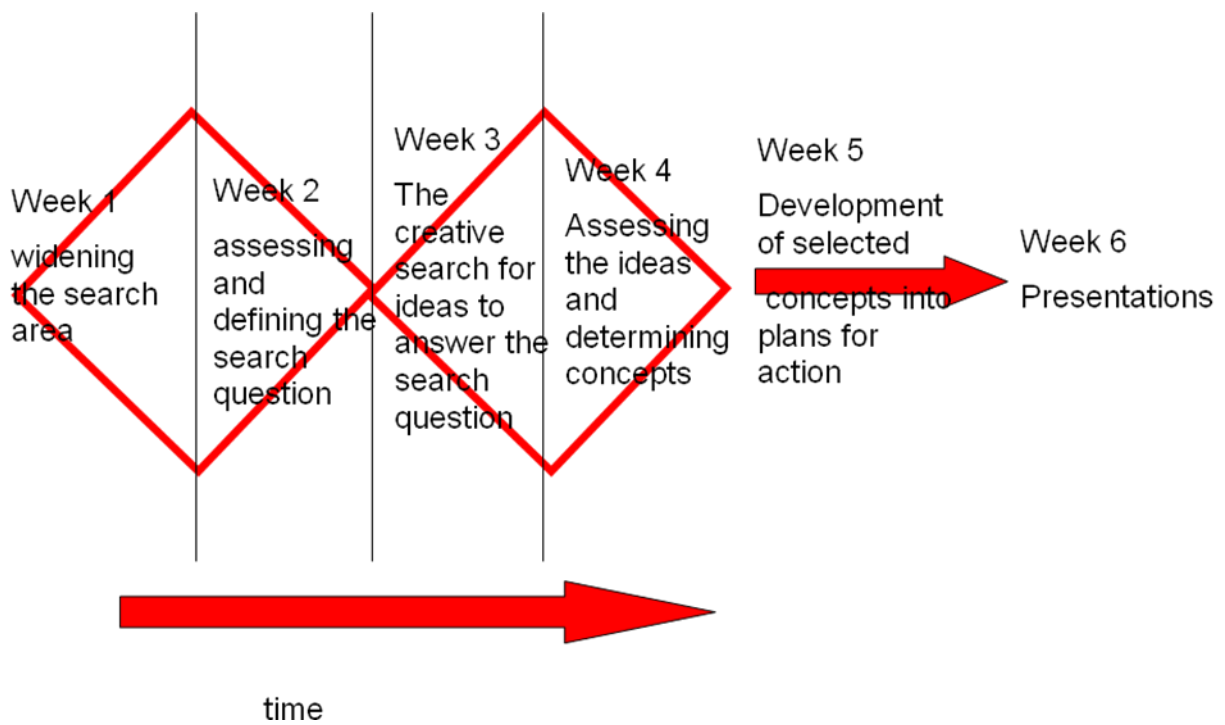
Week 1

widening the search area

Week 2

assessing and defining the search question

Week 3

The creative search for ideas to answer the search question

Week 4

Assessing the ideas and determining concepts

Week 5

Development of selected concepts into plans for action

Week 6

Presentations

time